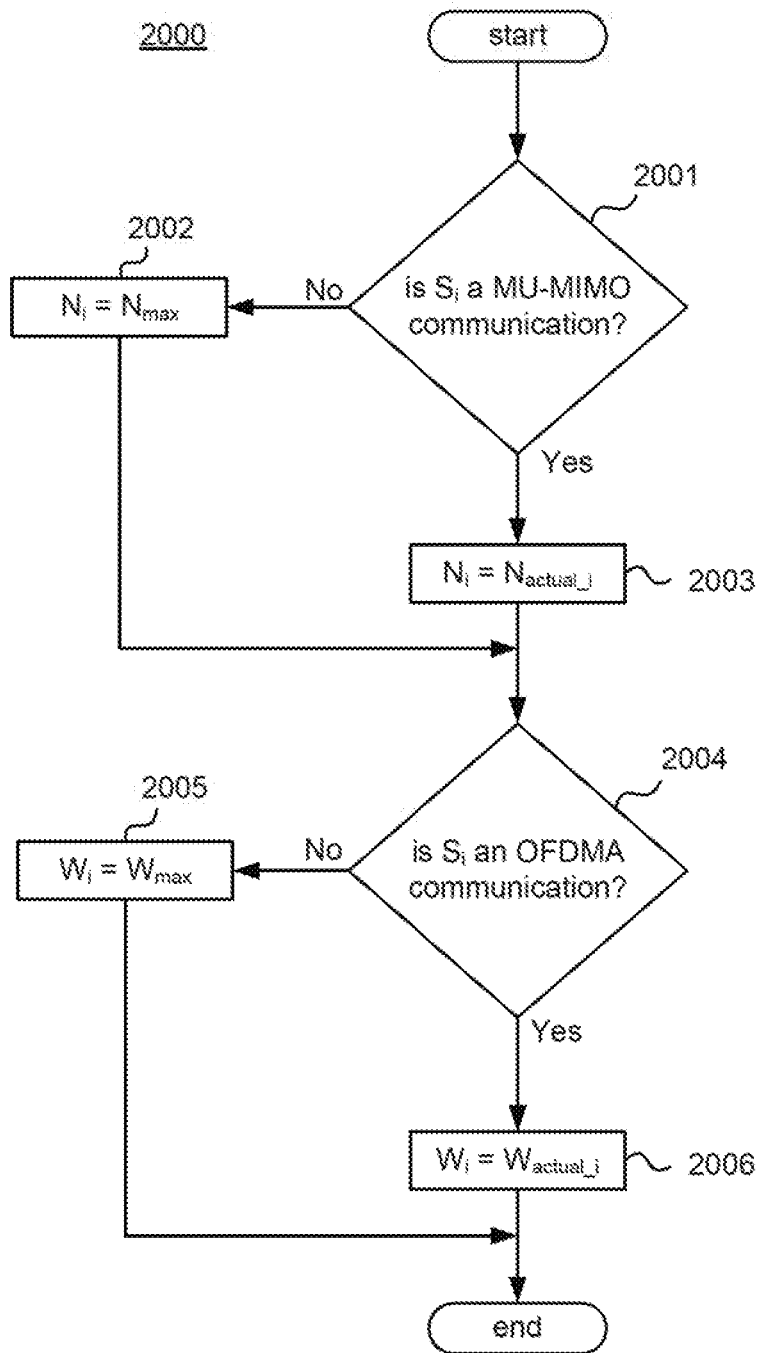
2000

start

2001

is $S_i$ a MU-MIMO communication?

No

2002

$N_i = N_{max}$

Yes

$N_i = N_{actual\_i}$

2003

2004

is $S_i$ an OFDMA communication?

No

2005

$W_i = W_{max}$

Yes

$W_i = W_{actual\_i}$

2006

end